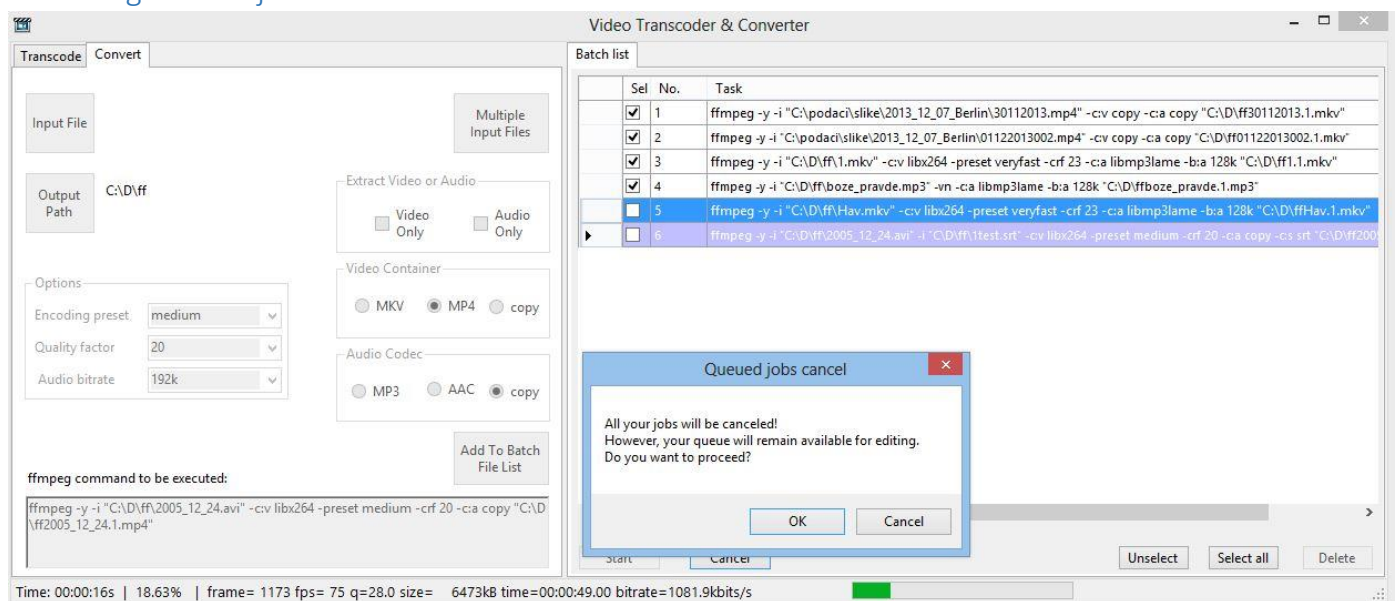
Video Transcoder & Converter

Transcode Convert

Input File

Multiple Input Files

Output Path C:\D\ff

Extract Video or Audio
Video Only
Audio Only

Options
Encoding preset medium
Quality factor 20
Audio bitrate 192k

Video Container
MKV MP4 copy

Audio Codec
MP3 AAC copy

Add To Batch File List

ffmpeg command to be executed:

ffmpeg -y -i "C:\D\ff\2005_12_24.avi" -c:v libx264 -preset medium -crf 20 -c:a copy "C:\D\ff2005_12_24.1.mp4"

Batch list

| Sel | No. | Task |
|---|---|---|
| ☑ | 1 | ffmpeg -y -i "C:\podaci\slike\2013_12_07_Berlin\30112013.mp4" -c:v copy -c:a copy "C:\D\ff30112013.1.mkv" |
| ☑ | 2 | ffmpeg -y -i "C:\podaci\slike\2013_12_07_Berlin\01122013002.mp4" -c:v copy -c:a copy "C:\D\ff01122013002.1.mkv" |
| ☑ | 3 | ffmpeg -y -i "C:\D\ff\1.mkv" -c:v libx264 -preset veryfast -crf 23 -c:a libmp3lame -b:a 128k "C:\D\ff1.1.mkv" |
| ☑ | 4 | ffmpeg -y -i "C:\D\ff\boze_pravde.mp3" -vn -c:a libmp3lame -b:a 128k "C:\D\ffboze_pravde.1.mp3" |
| ☐ | 5 | ffmpeg -y -i "C:\D\ff\Hav.mkv" -c:v libx264 -preset veryfast -crf 23 -c:a libmp3lame -b:a 128k "C:\D\ffHav.1.mkv" |
| ☐ | 6 | ffmpeg -y -i "C:\D\ff\2005_12_24.avi" -i "C:\D\ff\1test.srt" -c:v libx264 -preset medium -crf 20 -c:a copy -c:s srt "C:\D\ff200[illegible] |

Queued jobs cancel

All your jobs will be canceled!
However, your queue will remain available for editing.
Do you want to proceed?

OK Cancel

Start Cancel

Unselect Select all Delete

Time: 00:00:16s | 18.63% | frame= 1173 fps= 75 q=28.0 size= 6473kB time=00:00:49.00 bitrate=1081.9kbits/s